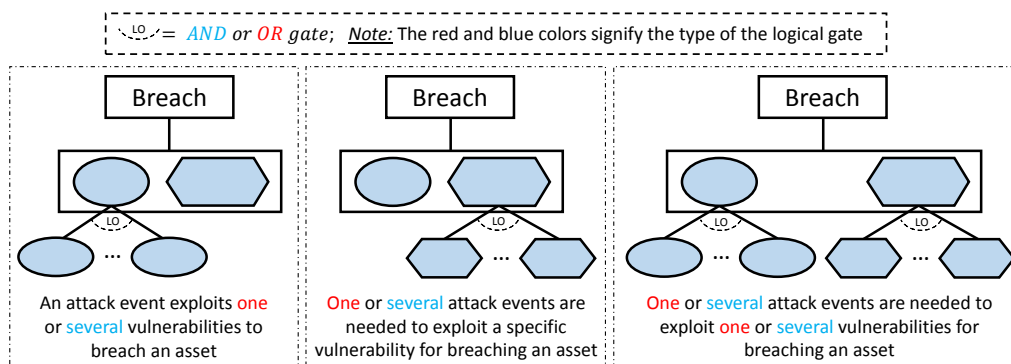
LO = $AND$ or $OR$ gate; Note: The red and blue colors signify the type of the logical gate

Breach

LO

...

An attack event exploits one or several vulnerabilities to breach an asset

Breach

LO

...

One or several attack events are needed to exploit a specific vulnerability for breaching an asset

Breach

LO

...

LO

...

One or several attack events are needed to exploit one or several vulnerabilities for breaching an asset